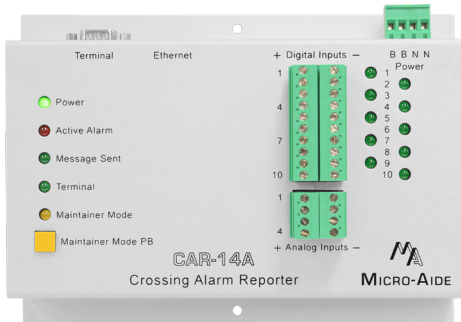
Terminal Ethernet

+ Digital Inputs –

B B N N
Power

1
4
7
10

1
2
3
4
5
6
7
8
9
10

Power
Active Alarm
Message Sent
Terminal
Maintainer Mode
Maintainer Mode PB

1
4
+ Analog Inputs –

CAR-14A
Crossing Alarm Reporter

MA
MICRO-AIDE